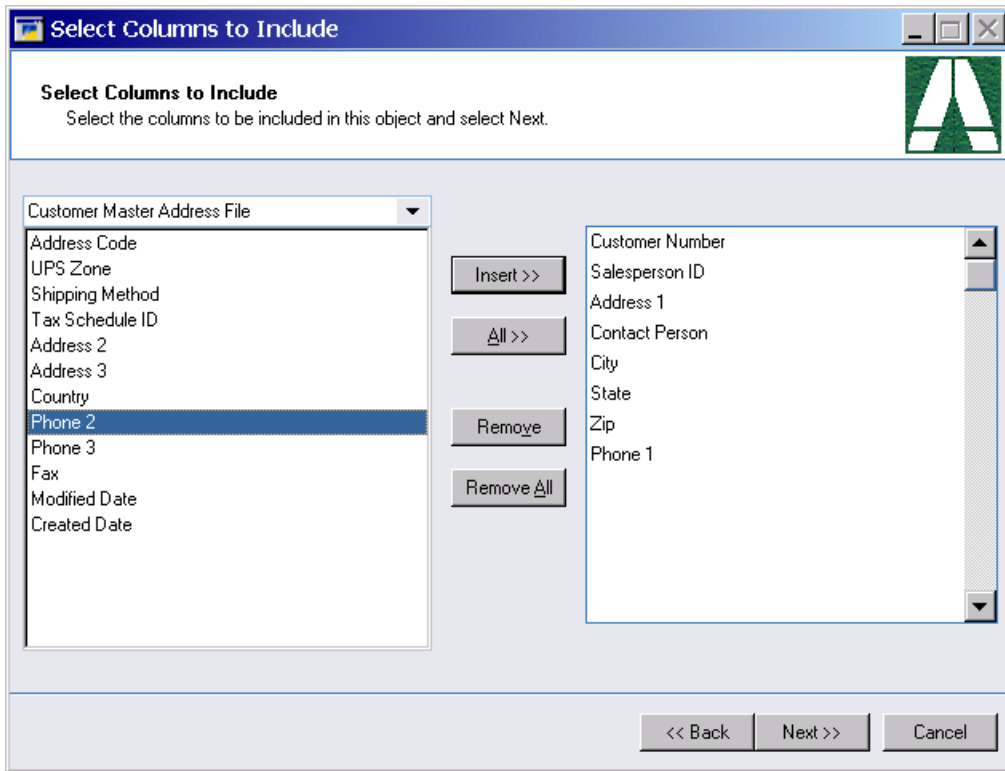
Select Columns to Include

Select Columns to Include
Select the columns to be included in this object and select Next.

Customer Master Address File

Address Code
UPS Zone
Shipping Method
Tax Schedule ID
Address 2
Address 3
Country
Phone 2
Phone 3
Fax
Modified Date
Created Date

Insert >>
All >>
Remove
Remove All

Customer Number
Salesperson ID
Address 1
Contact Person
City
State
Zip
Phone 1

<< Back
Next >>
Cancel